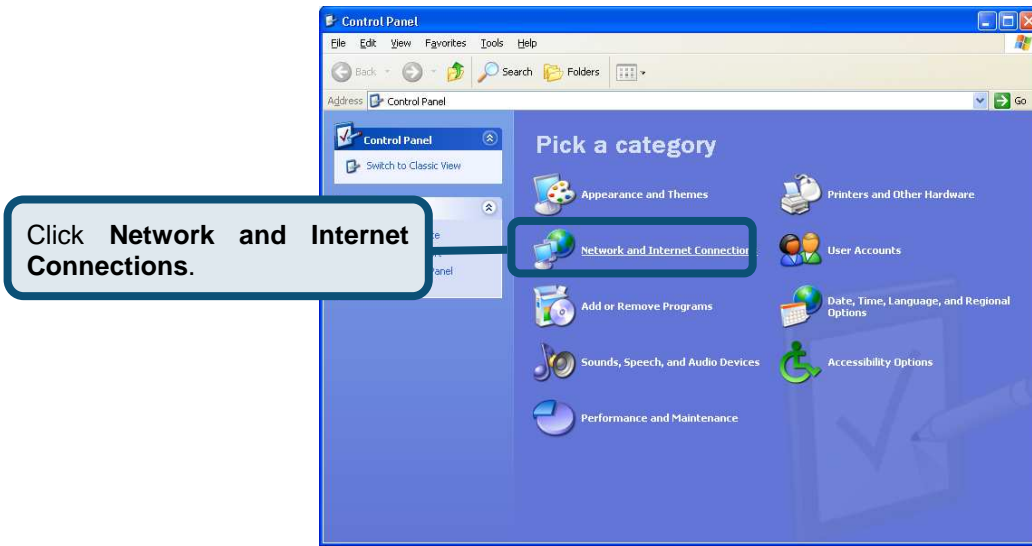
Control Panel

File Edit View Favorites Tools Help

Back Search Folders

Address Control Panel Go

Control Panel

Switch to Classic View

Click **Network and Internet Connections**.

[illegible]e

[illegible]anel

Pick a category

Appearance and Themes

Printers and Other Hardware

Network and Internet Connectio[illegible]

User Accounts

Add or Remove Programs

Date, Time, Language, and Regional Options

Sounds, Speech, and Audio Devices

Accessibility Options

Performance and Maintenance